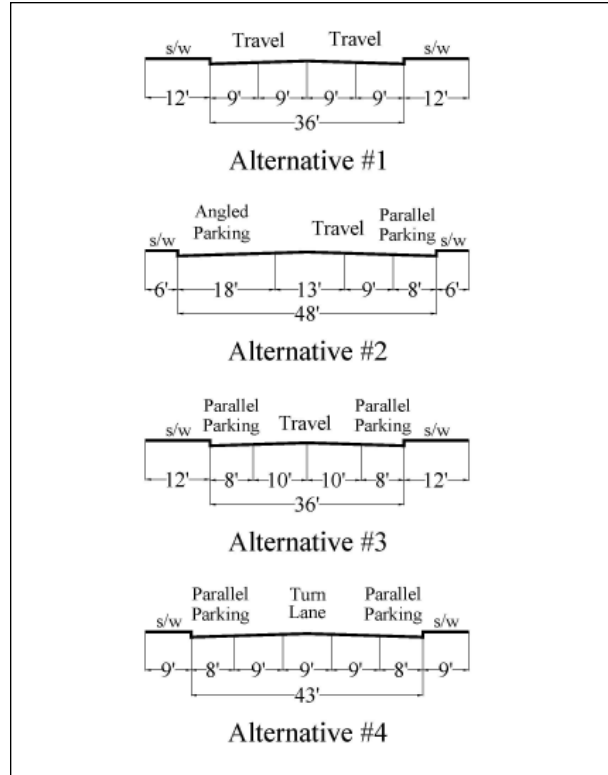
s/w Travel Travel s/w

12' 9' 9' 9' 9' 12'

36'

Alternative #1

s/w Angled Parking Travel Parallel Parking s/w

6' 18' 13' 9' 8' 6'

48'

Alternative #2

s/w Parallel Parking Travel Parallel Parking s/w

12' 8' 10' 10' 8' 12'

36'

Alternative #3

s/w Parallel Parking Turn Lane Parallel Parking s/w

9' 8' 9' 9' 9' 8' 9'

43'

Alternative #4